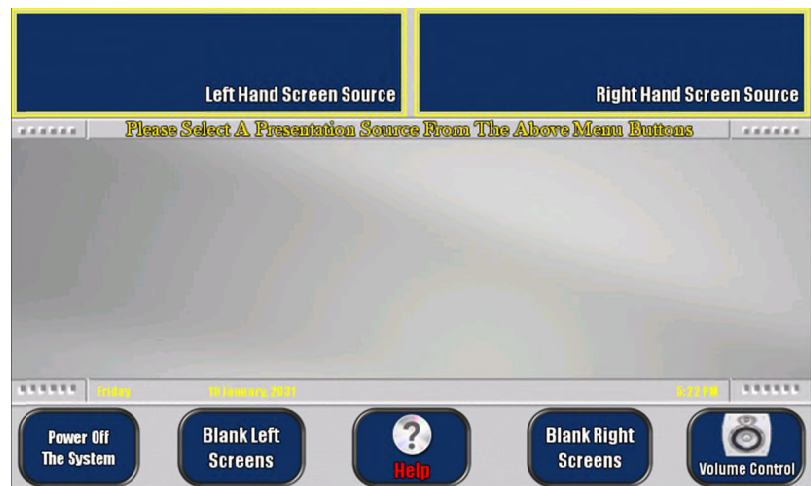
Left Hand Screen Source

Right Hand Screen Source

Please Select A Presentation Source From The Above Menu Buttons

Friday

18 January, 2021

5:22 PM

Power Off The System

Blank Left Screens

?

Help

Blank Right Screens

Volume Control